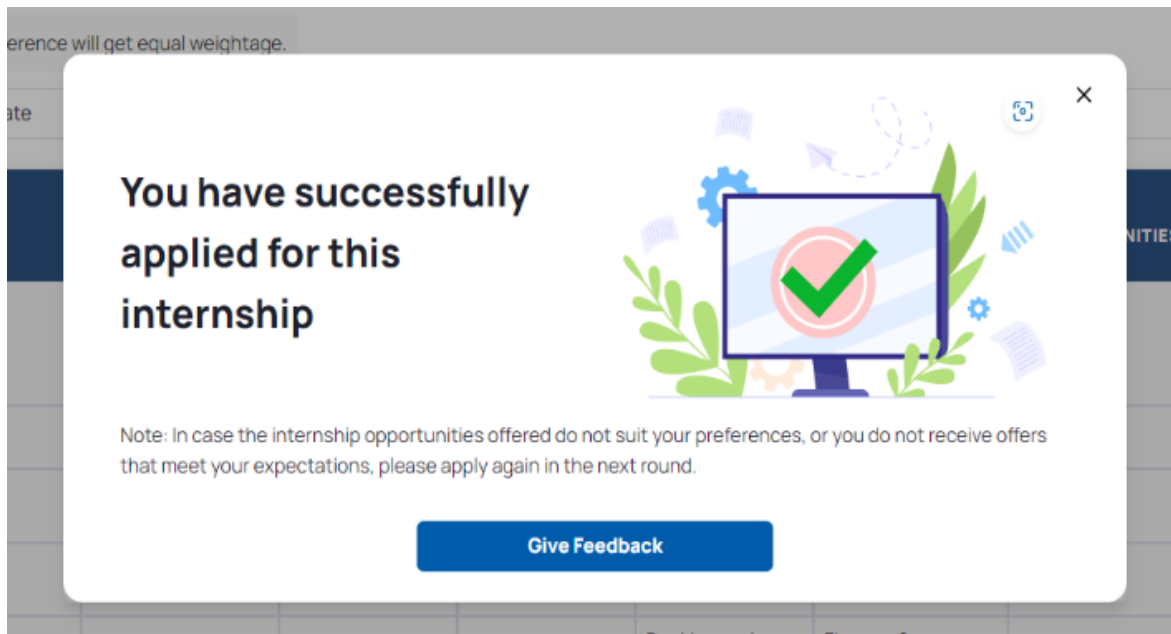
erence will get equal weightage.

ate

NITIES

×

You have successfully applied for this internship

Note: In case the internship opportunities offered do not suit your preferences, or you do not receive offers that meet your expectations, please apply again in the next round.

Give Feedback